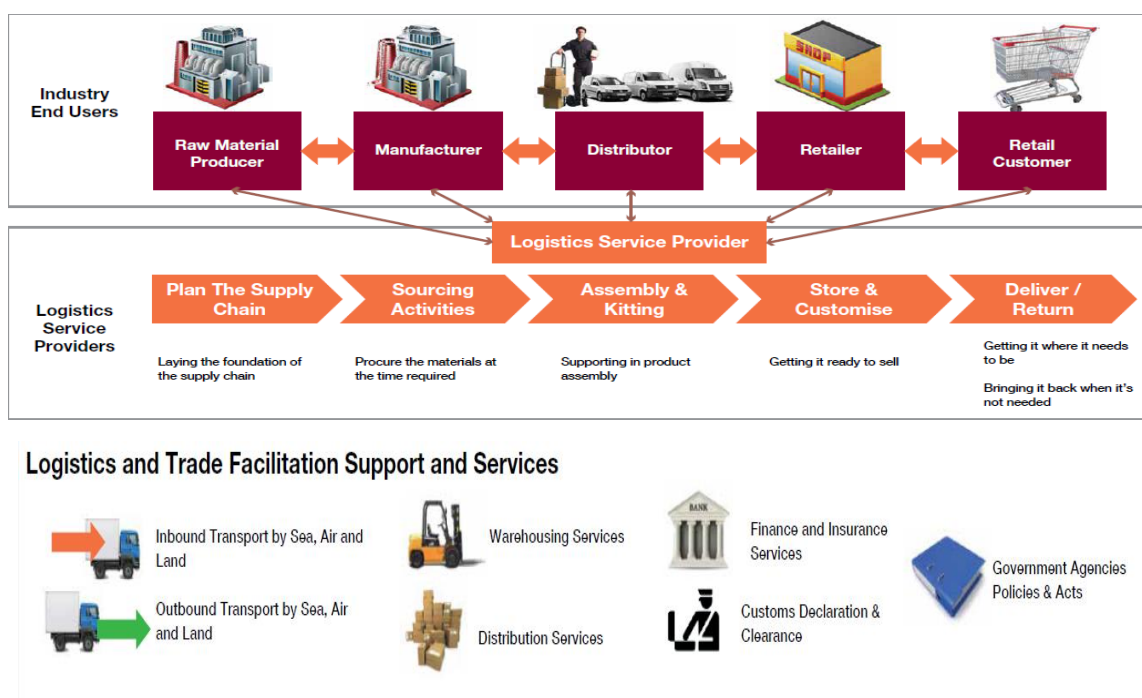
Industry End Users

Raw Material Producer

Manufacturer

Distributor

Retailer

Retail Customer

SHOP

Logistics Service Provider

Logistics Service Providers

Plan The Supply Chain

Sourcing Activities

Assembly & Kitting

Store & Customise

Deliver / Return

Laying the foundation of the supply chain

Procure the materials at the time required

Supporting in product assembly

Getting it ready to sell

Getting it where it needs to be

Bringing it back when it's not needed

Logistics and Trade Facilitation Support and Services

Inbound Transport by Sea, Air and Land

Outbound Transport by Sea, Air and Land

Warehousing Services

Distribution Services

BANK

Finance and Insurance Services

Customs Declaration & Clearance

Government Agencies Policies & Acts